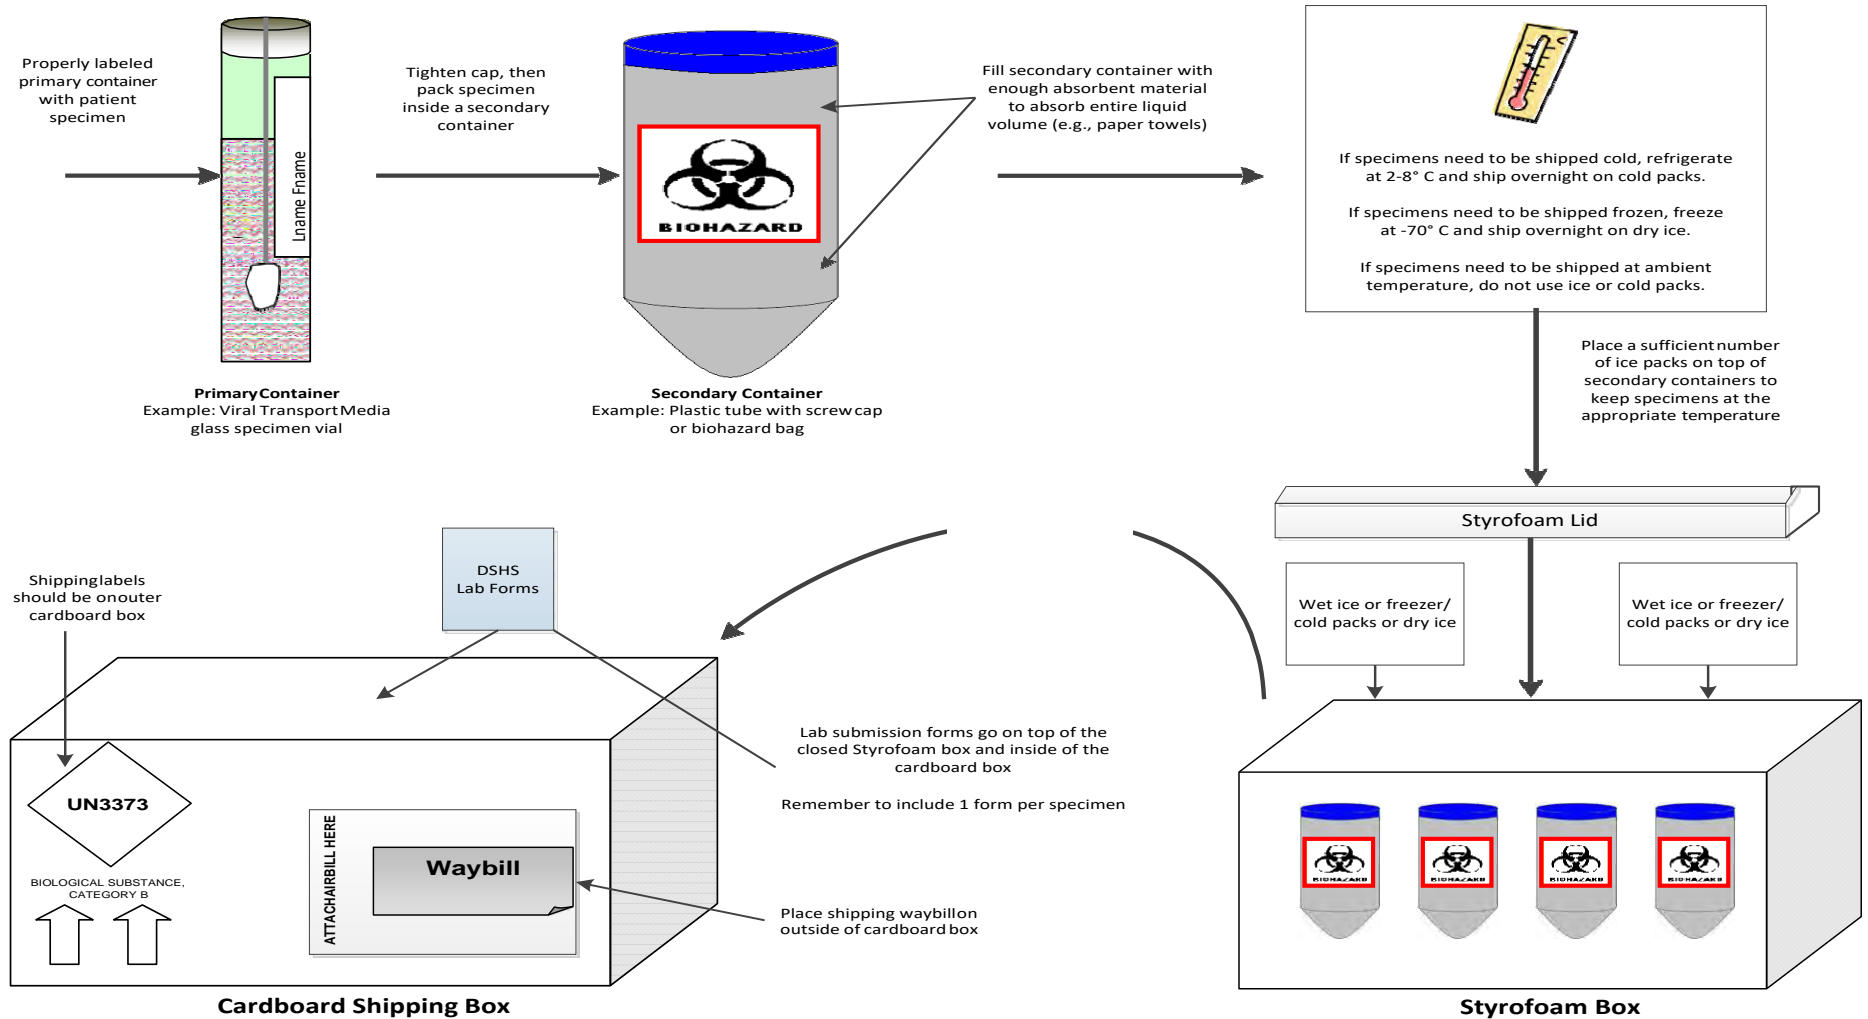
Properly labeled primary container with patient specimen

Lname Fname

Primary Container
Example: Viral Transport Media glass specimen vial

Tighten cap, then pack specimen inside a secondary container

BIOHAZARD

Secondary Container
Example: Plastic tube with screw cap or biohazard bag

Fill secondary container with enough absorbent material to absorb entire liquid volume (e.g., paper towels)

If specimens need to be shipped cold, refrigerate at 2-8° C and ship overnight on cold packs.

If specimens need to be shipped frozen, freeze at -70° C and ship overnight on dry ice.

If specimens need to be shipped at ambient temperature, do not use ice or cold packs.

Place a sufficient number of ice packs on top of secondary containers to keep specimens at the appropriate temperature

Styrofoam Lid

Wet ice or freezer/ cold packs or dry ice

Wet ice or freezer/ cold packs or dry ice

Styrofoam Box

DSHS Lab Forms

Shipping labels should be on outer cardboard box

UN3373

BIOLOGICAL SUBSTANCE, CATEGORY B

ATTACH AIRBILL HERE

Waybill

Lab submission forms go on top of the closed Styrofoam box and inside of the cardboard box

Remember to include 1 form per specimen

Place shipping waybill on outside of cardboard box

Cardboard Shipping Box